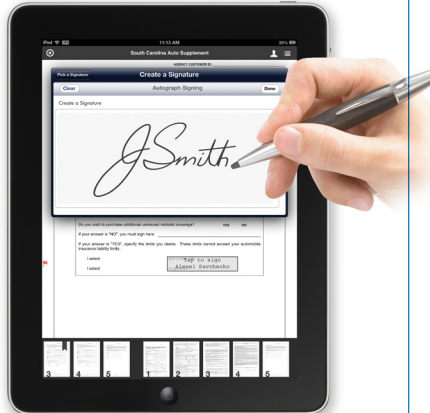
iPod 11:13 AM 33%

South Carolina Auto Supplement

AGENCY CUSTOMER ID:

Pick a Signature

Create a Signature

Clear

Autograph Signing

Done

Create a Signature

JSmith

Do you wish to purchase additional uninsured motorist coverage? YES NO

If your answer is "NO", you must sign here:

If your answer is "YES", specify the limits you desire. These limits cannot exceed your automobile insurance liability limits.

I select

I select

Tap to sign
Alexei Savchenko

3 4 5 1 2 3 4 5